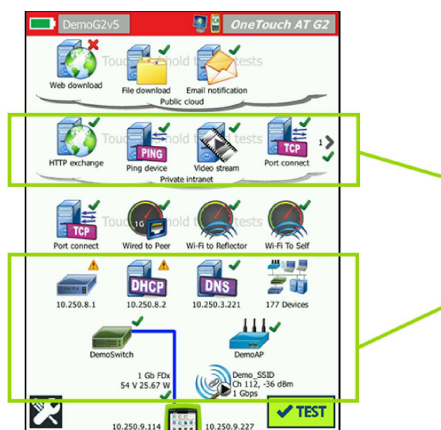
DemoG2v5

OneTouch AT G2

Touch and hold to add tests

Web download

File download

Email notification

Public cloud

Touch and hold to add tests

HTTP exchange

PING

Ping device

Video stream

TCP

Port connect

1

Private intranet

Touch and hold to add tests

TCP

Port connect

1G

Wired to Peer

Wi-Fi to Reflector

Wi-Fi To Self

10.250.8.1

DHCP

10.250.8.2

DNS

10.250.3.221

177 Devices

DemoSwitch

DemoAP

1 Gb FDx
54 V 25.67 W

Demo_SSID
Ch 112, -36 dBm
1 Gbps

10.250.9.114

10.250.9.227

TEST